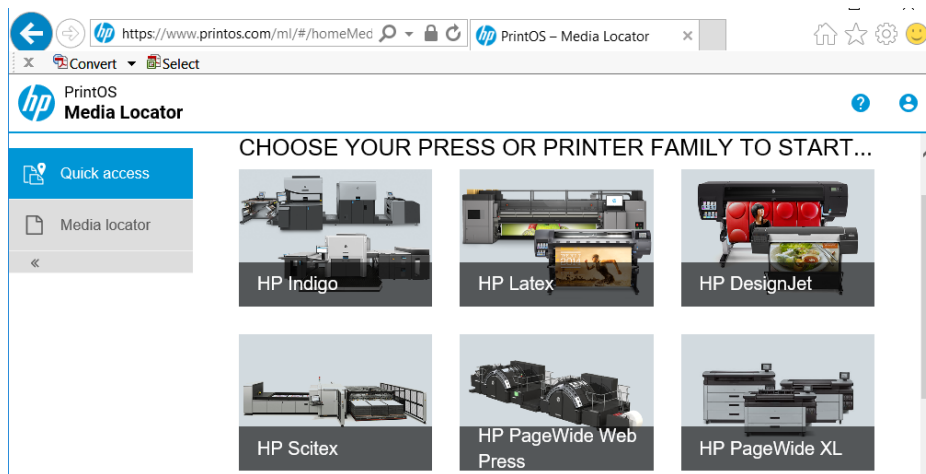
https://www.printos.com/ml/#/homeMed

PrintOS – Media Locator

Convert Select

PrintOS
Media Locator

CHOOSE YOUR PRESS OR PRINTER FAMILY TO START...

Quick access

Media locator

«

HP Indigo

HP Latex

HP DesignJet

HP Scitex

HP PageWide Web Press

HP PageWide XL